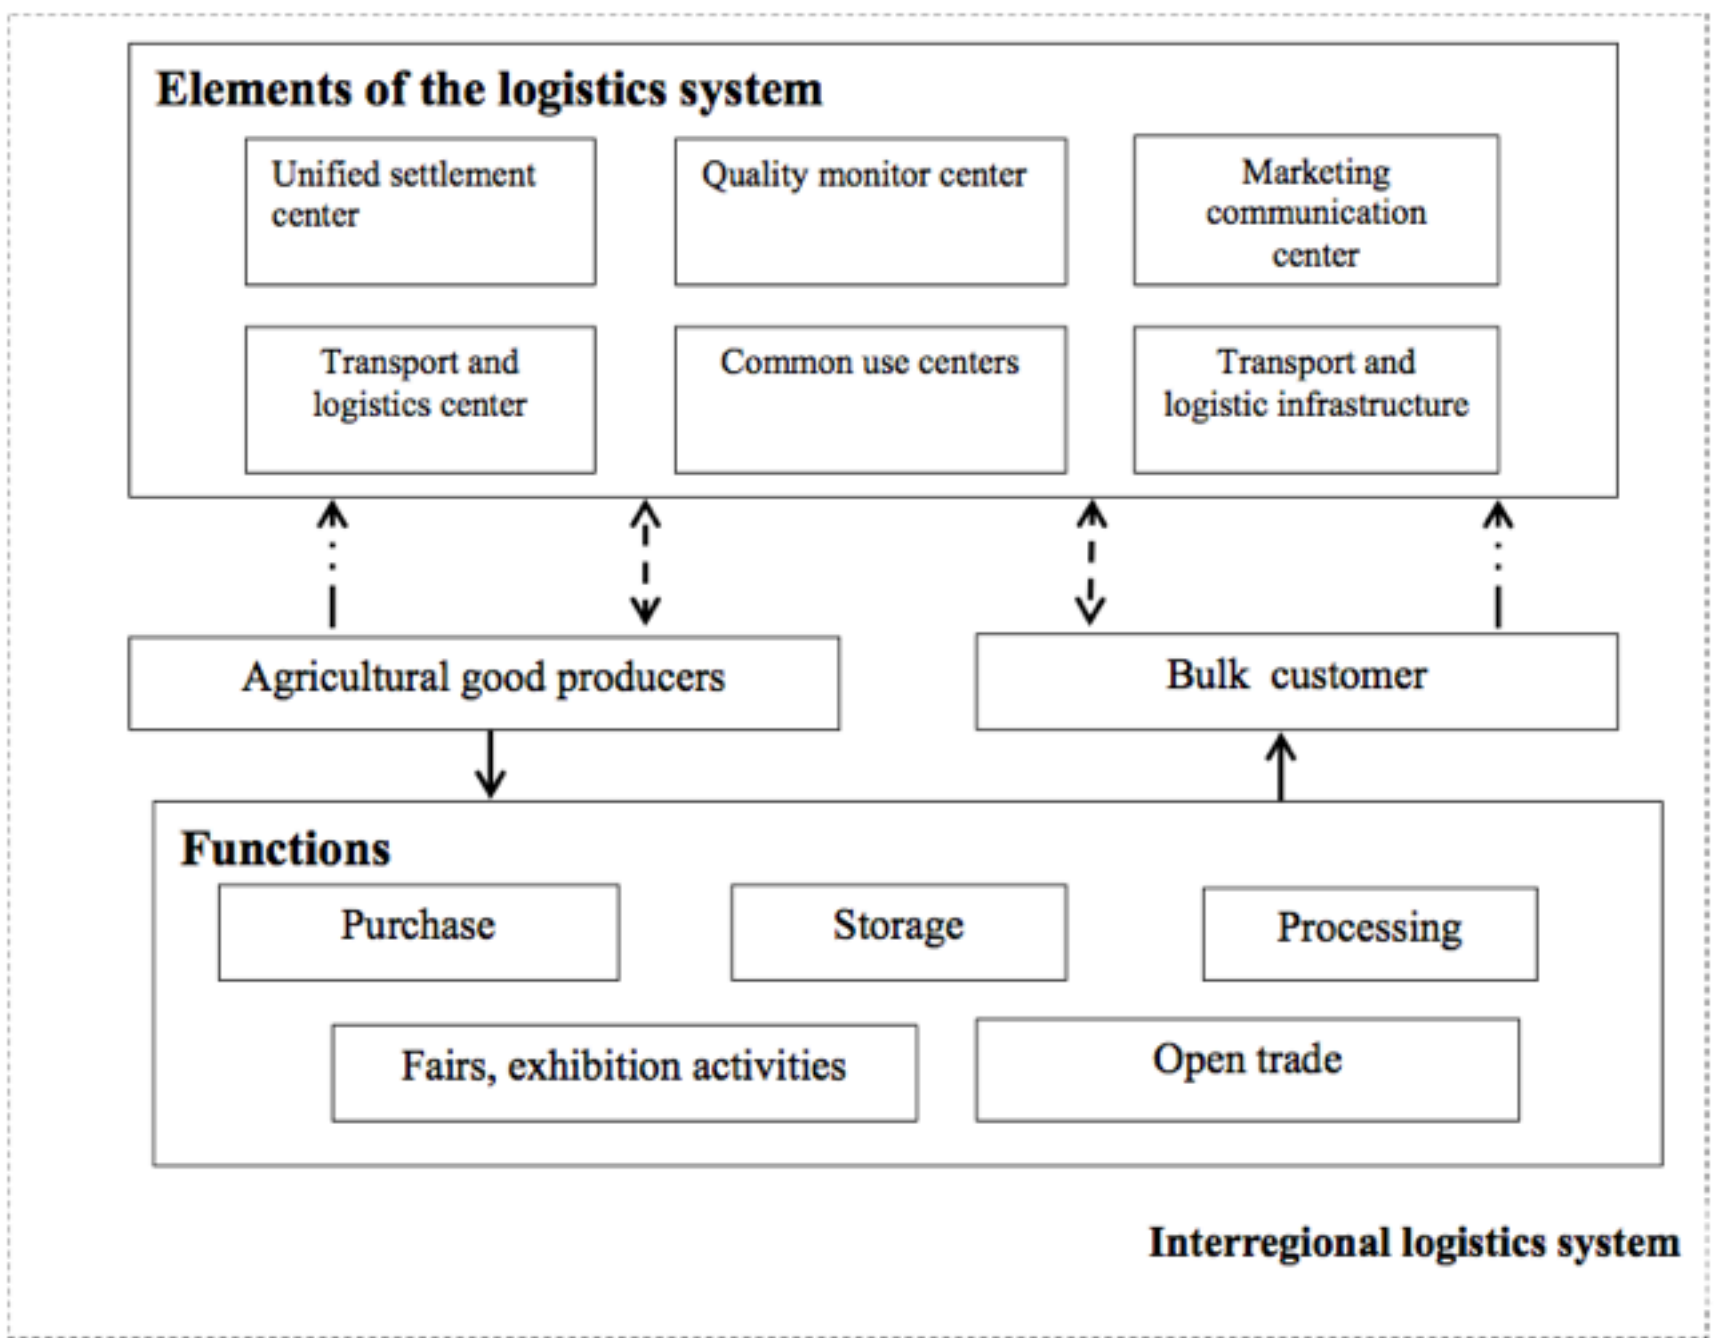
Elements of the logistics system

Unified settlement center

Quality monitor center

Marketing communication center

Transport and logistics center

Common use centers

Transport and logistic infrastructure

Agricultural good producers

Bulk customer

Functions

Purchase

Storage

Processing

Fairs, exhibition activities

Open trade

Interregional logistics system